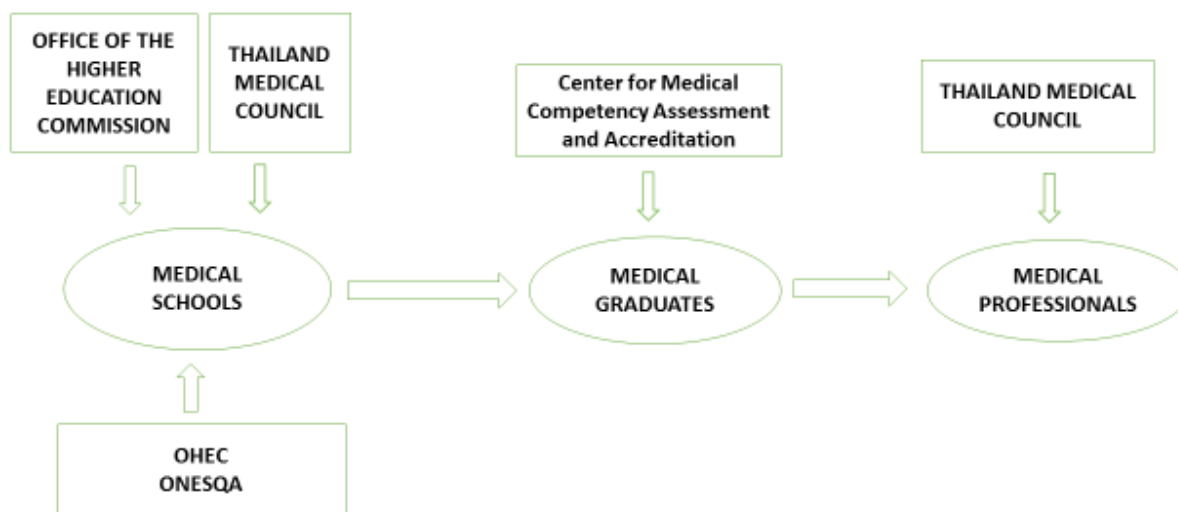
OFFICE OF THE HIGHER EDUCATION COMMISSION

THAILAND MEDICAL COUNCIL

Center for Medical Competency Assessment and Accreditation

THAILAND MEDICAL COUNCIL

MEDICAL SCHOOLS

MEDICAL GRADUATES

MEDICAL PROFESSIONALS

OHEC
ONESQA